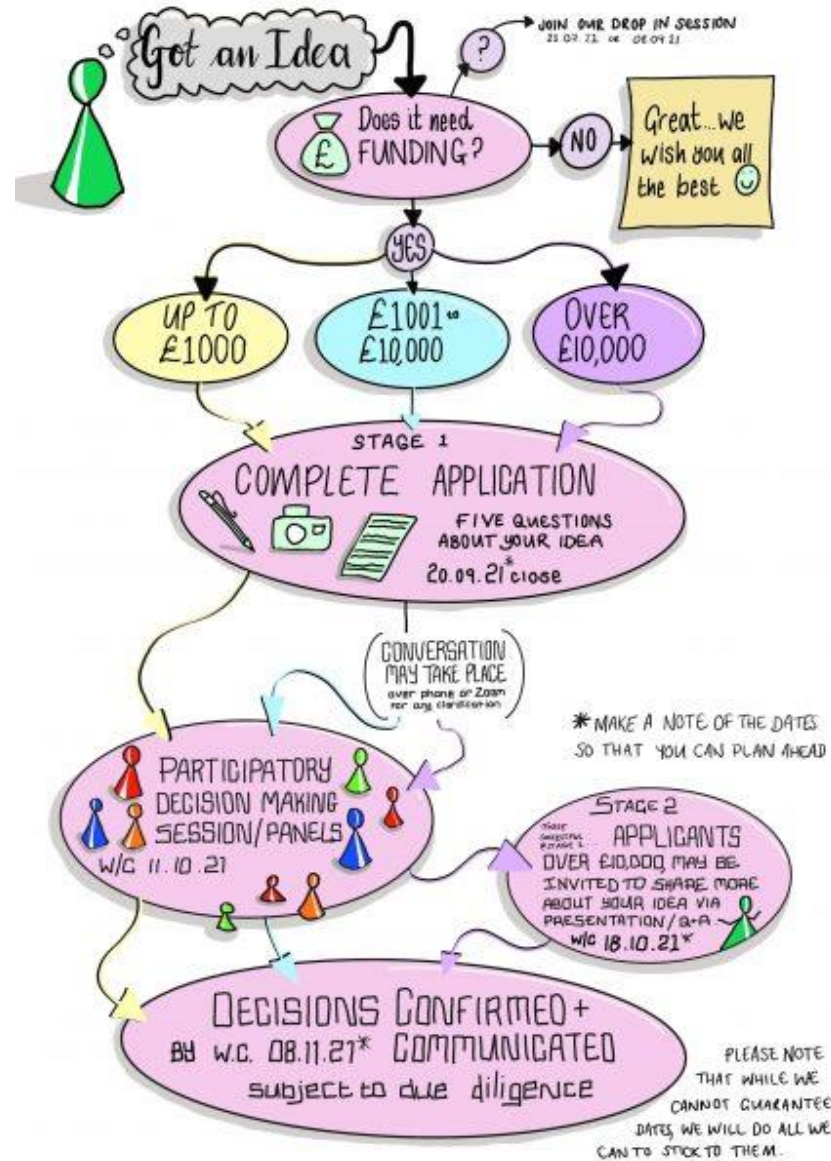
Got an Idea

?

JOIN OUR DROP IN SESSION 21.07.21 or 08.09.21

Does it need FUNDING?

£

NO

Great...we wish you all the best ☺

YES

UP TO £1000

£1001 to £10,000

OVER £10,000

STAGE 1

COMPLETE APPLICATION

FIVE QUESTIONS ABOUT YOUR IDEA

20.09.21* close

CONVERSATION MAY TAKE PLACE over phone or Zoom for any clarification

* MAKE A NOTE OF THE DATES SO THAT YOU CAN PLAN AHEAD

PARTICIPATORY DECISION MAKING SESSION/PANELS

W/C 11.10.21

STAGE 2

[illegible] APPLICANTS OVER £10,000 MAY BE INVITED TO SHARE MORE ABOUT YOUR IDEA VIA PRESENTATION/Q+A

W/C 18.10.21*

DECISIONS CONFIRMED + COMMUNICATED

BY W.C. 08.11.21*

subject to due diligence

PLEASE NOTE THAT WHILE WE CANNOT GUARANTEE DATES, WE WILL DO ALL WE CAN TO STICK TO THEM.